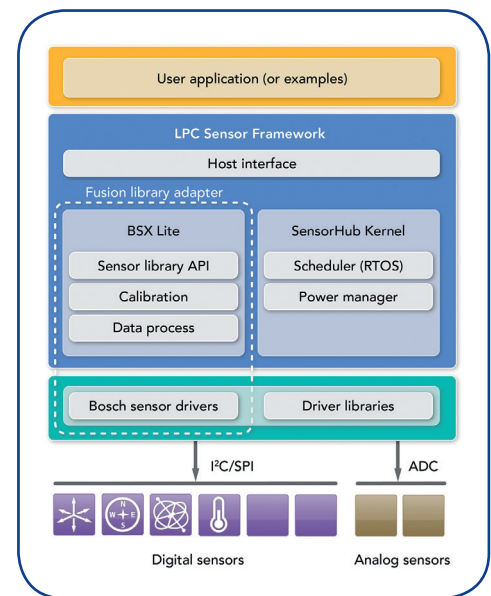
User application (or examples)

LPC Sensor Framework

Host interface

Fusion library adapter

BSX Lite

Sensor library API

Calibration

Data process

SensorHub Kernel

Scheduler (RTOS)

Power manager

Bosch sensor drivers

Driver libraries

I$^2$C/SPI

ADC

N
W E
S

Digital sensors

Analog sensors